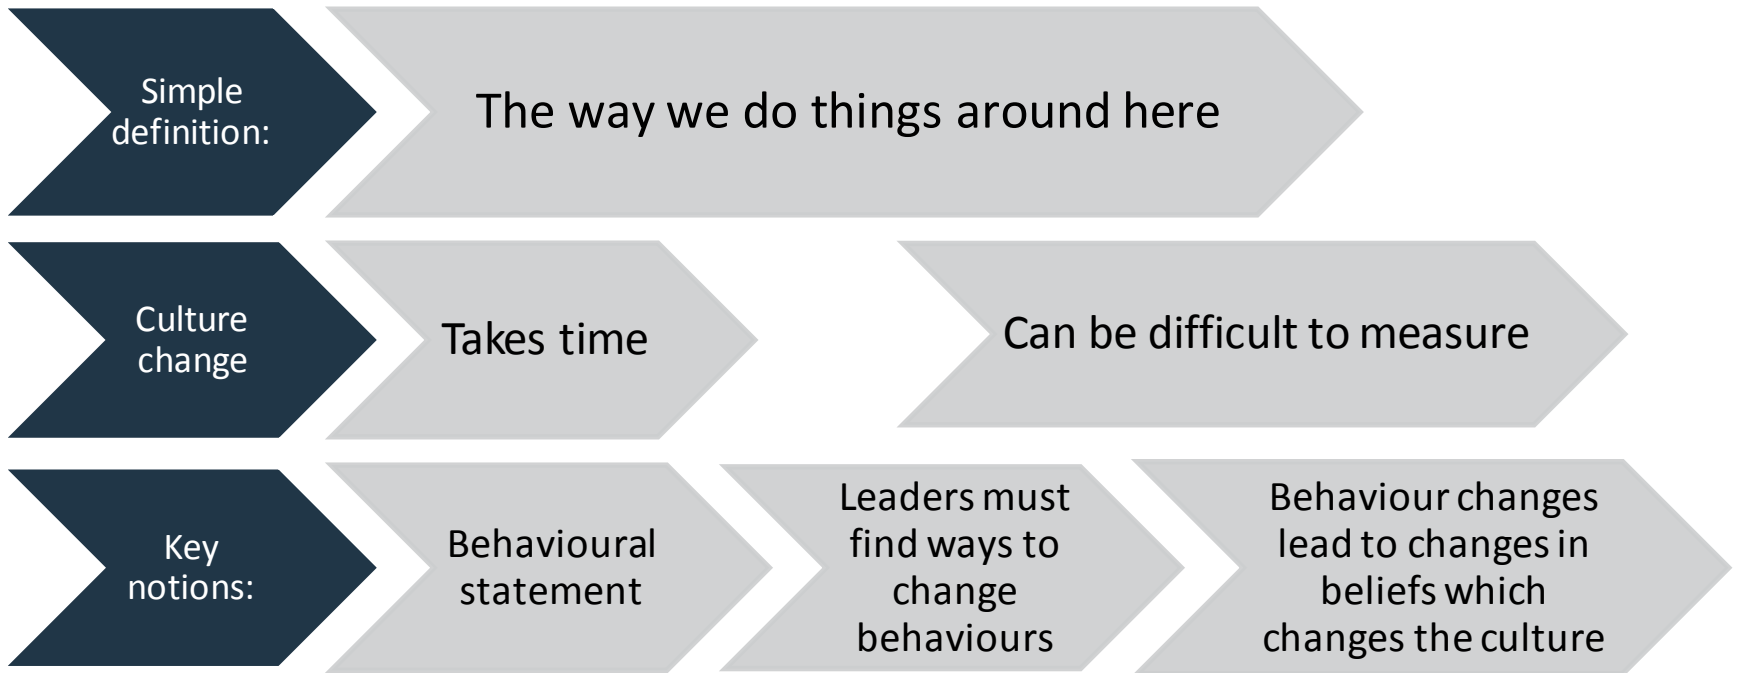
Simple definition:

The way we do things around here

Culture change

Takes time

Can be difficult to measure

Key notions:

Behavioural statement

Leaders must find ways to change behaviours

Behaviour changes lead to changes in beliefs which changes the culture